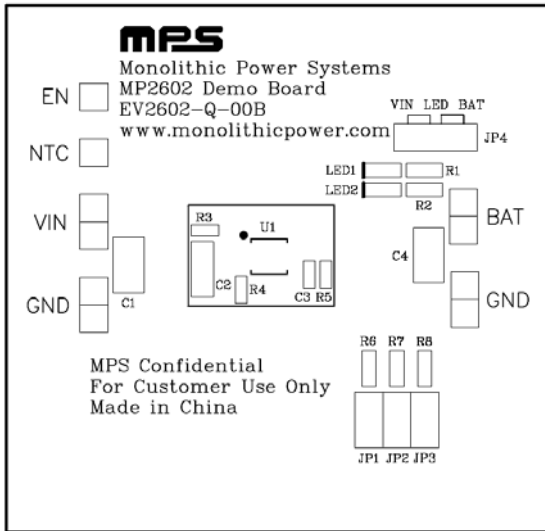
mps
Monolithic Power Systems
MP2602 Demo Board
EV2602-Q-00B
www.monolithicpower.com

EN

NTC

VIN

GND

C1

VIN LED BAT
JP4

LED1
R1
LED2
R2

R3
U1
C2
R4
C3 R5

C4

BAT

GND

MPS Confidential
For Customer Use Only
Made in China

R6 R7 R8

JP1 JP2 JP3